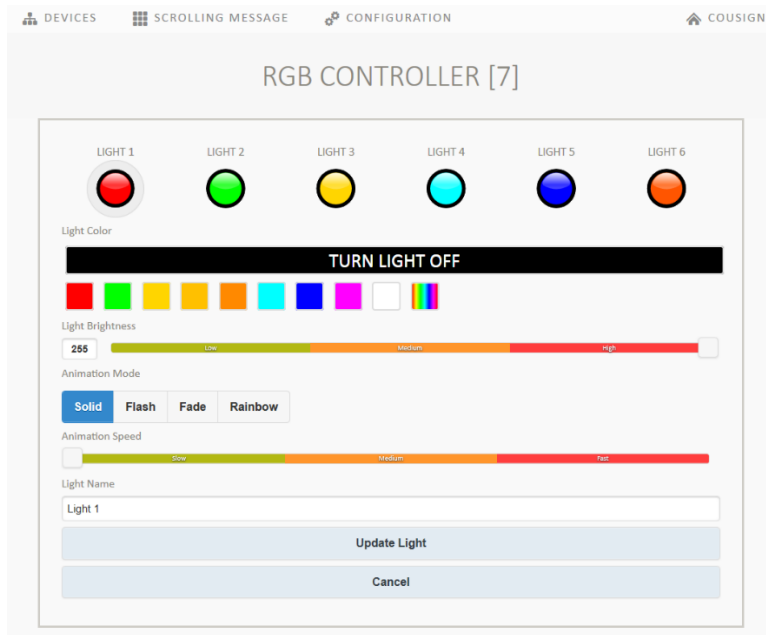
DEVICES SCROLLING MESSAGE CONFIGURATION COUSIGN

RGB CONTROLLER [7]

LIGHT 1 LIGHT 2 LIGHT 3 LIGHT 4 LIGHT 5 LIGHT 6

Light Color

TURN LIGHT OFF

Light Brightness

255 Low Medium High

Animation Mode

Solid Flash Fade Rainbow

Animation Speed

Slow Medium Fast

Light Name

Light 1

Update Light

Cancel